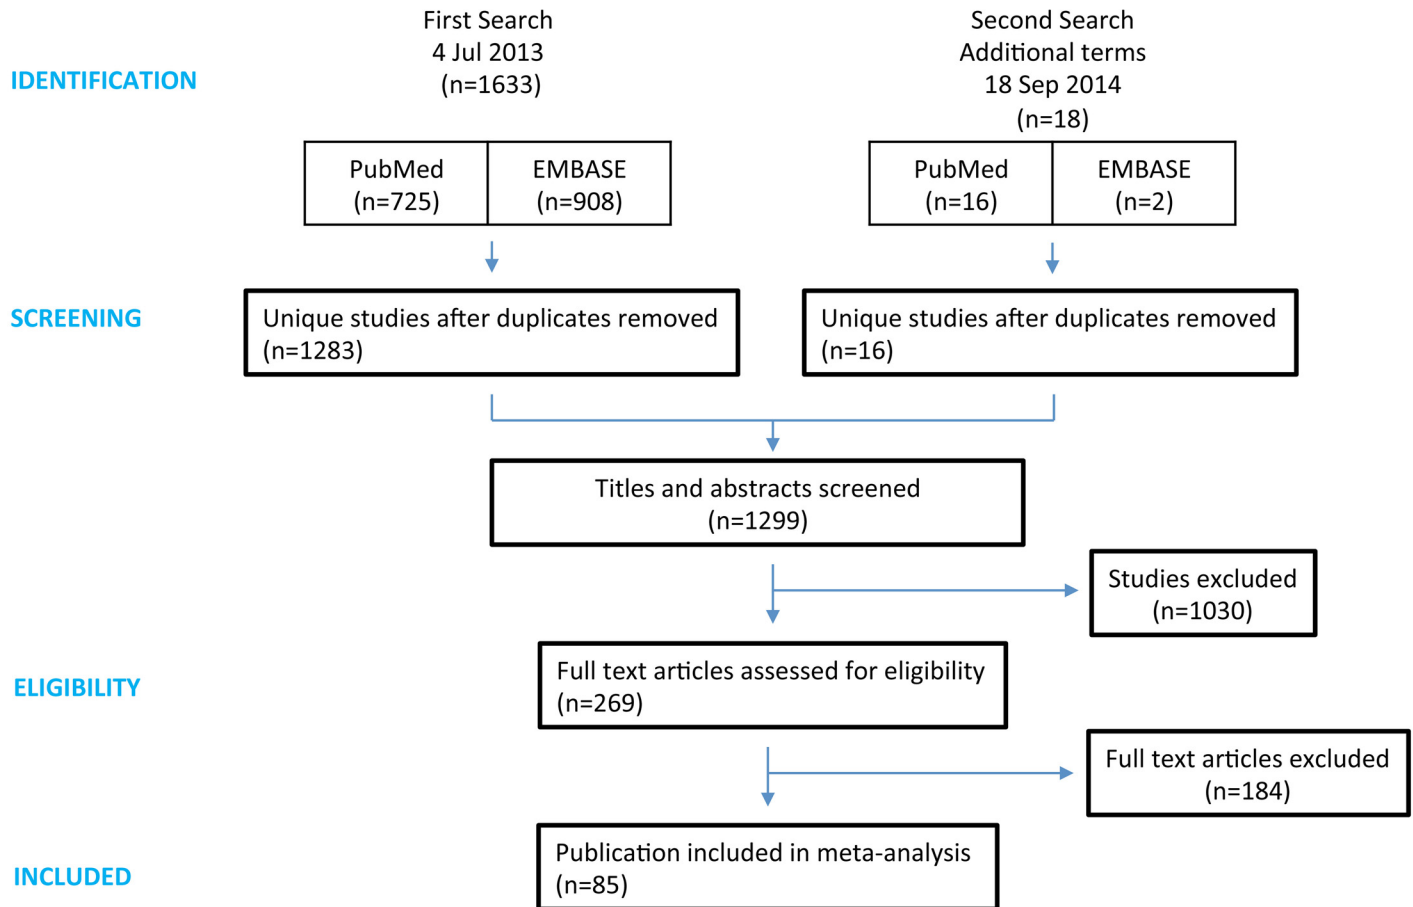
IDENTIFICATION

First Search
4 Jul 2013
(n=1633)

Second Search
Additional terms
18 Sep 2014
(n=18)

PubMed
(n=725)

EMBASE
(n=908)

PubMed
(n=16)

EMBASE
(n=2)

SCREENING

Unique studies after duplicates removed
(n=1283)

Unique studies after duplicates removed
(n=16)

Titles and abstracts screened
(n=1299)

Studies excluded
(n=1030)

ELIGIBILITY

Full text articles assessed for eligibility
(n=269)

Full text articles excluded
(n=184)

INCLUDED

Publication included in meta-analysis
(n=85)